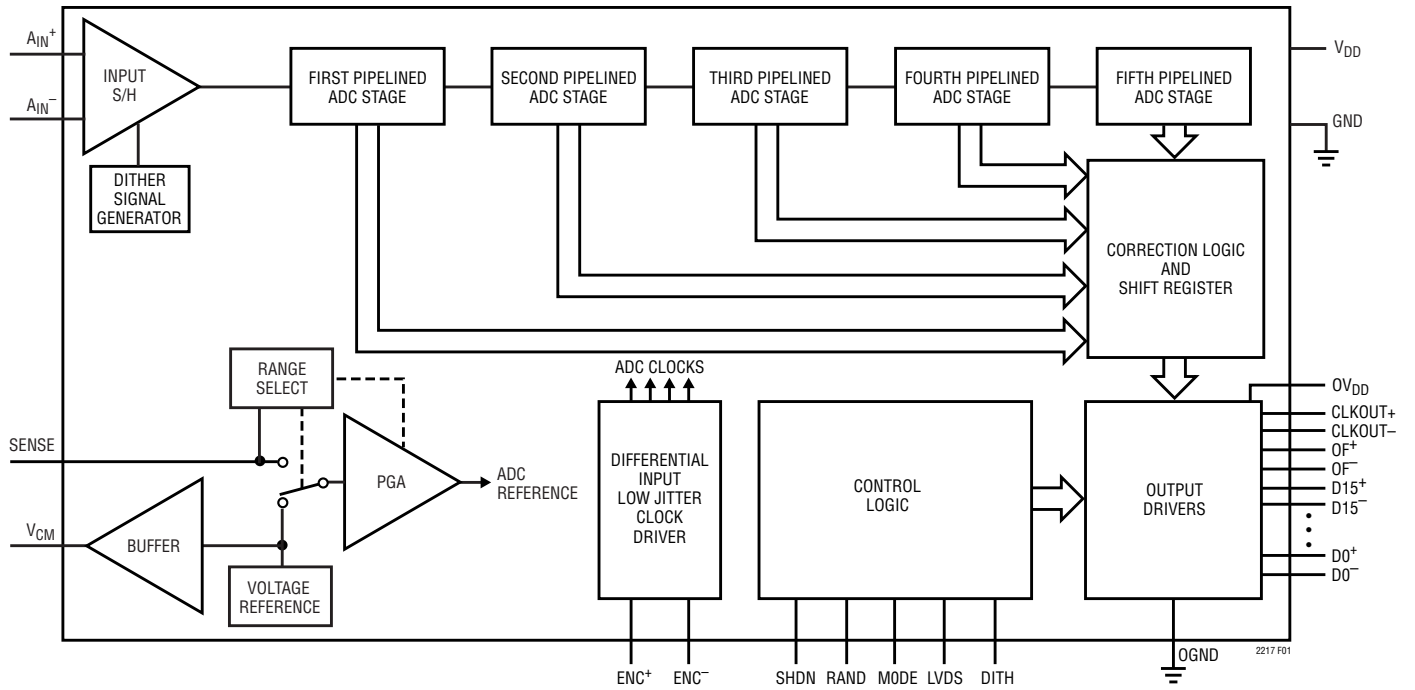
$A_{IN}^+$
$A_{IN}^-$
INPUT S/H
DITHER SIGNAL GENERATOR
FIRST PIPELINED ADC STAGE
SECOND PIPELINED ADC STAGE
THIRD PIPELINED ADC STAGE
FOURTH PIPELINED ADC STAGE
FIFTH PIPELINED ADC STAGE
$V_{DD}$
GND
CORRECTION LOGIC AND SHIFT REGISTER
RANGE SELECT
SENSE
PGA
ADC REFERENCE
$V_{CM}$
BUFFER
VOLTAGE REFERENCE
ADC CLOCKS
DIFFERENTIAL INPUT LOW JITTER CLOCK DRIVER
CONTROL LOGIC
OUTPUT DRIVERS
$OV_{DD}$
CLKOUT+
CLKOUT–
$OF^+$
$OF^-$
$D15^+$
$D15^-$
$D0^+$
$D0^-$
OGND
$ENC^+$
$ENC^-$
SHDN
RAND
MODE
LVDS
DITH
2217 F01